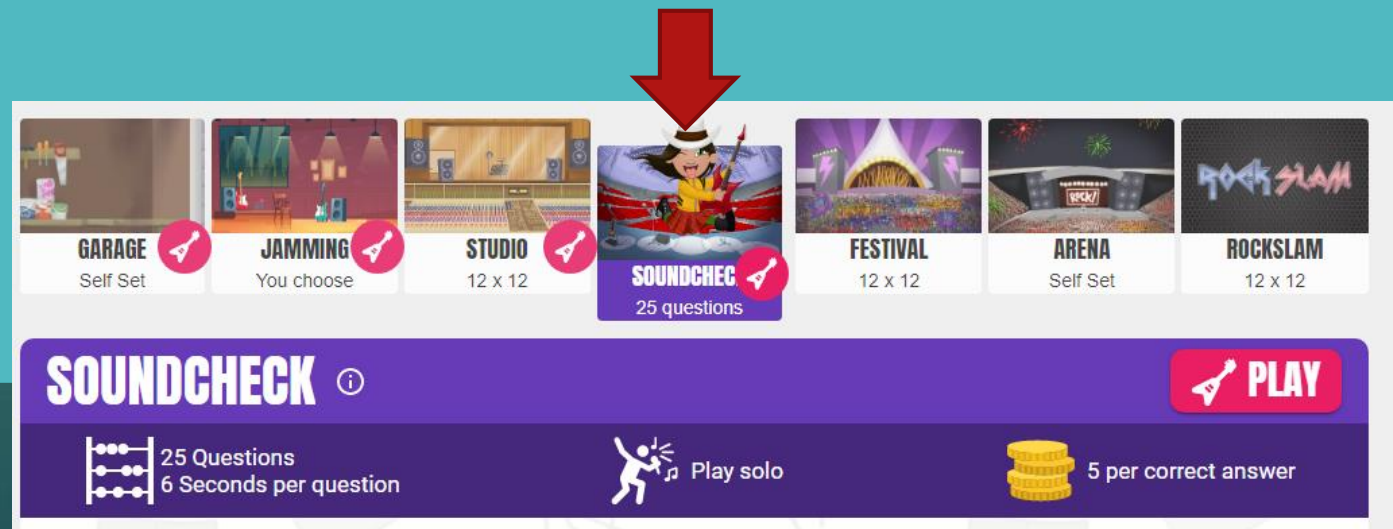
GARAGE
Self Set

JAMMING
You choose

STUDIO
12 x 12

SOUNDCHECK
25 questions

FESTIVAL
12 x 12

ARENA
Self Set

ROCK SLAM

ROCKSLAM
12 x 12

SOUNDCHECK ⓘ

PLAY

25 Questions
6 Seconds per question

Play solo

5 per correct answer